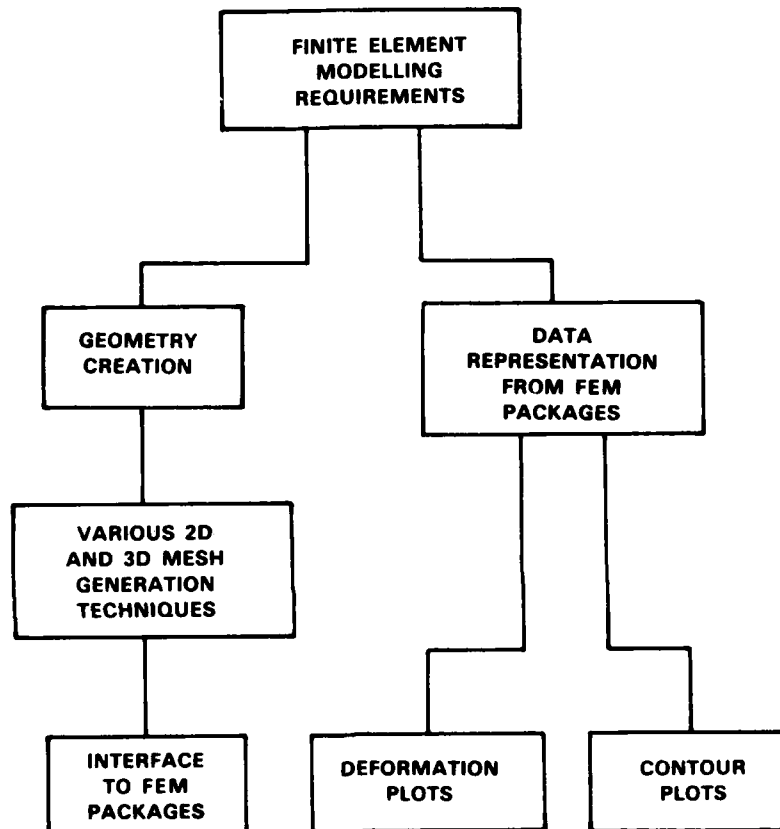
FINITE ELEMENT MODELLING REQUIREMENTS

GEOMETRY CREATION

DATA REPRESENTATION FROM FEM PACKAGES

VARIOUS 2D AND 3D MESH GENERATION TECHNIQUES

INTERFACE TO FEM PACKAGES

DEFORMATION PLOTS

CONTOUR PLOTS